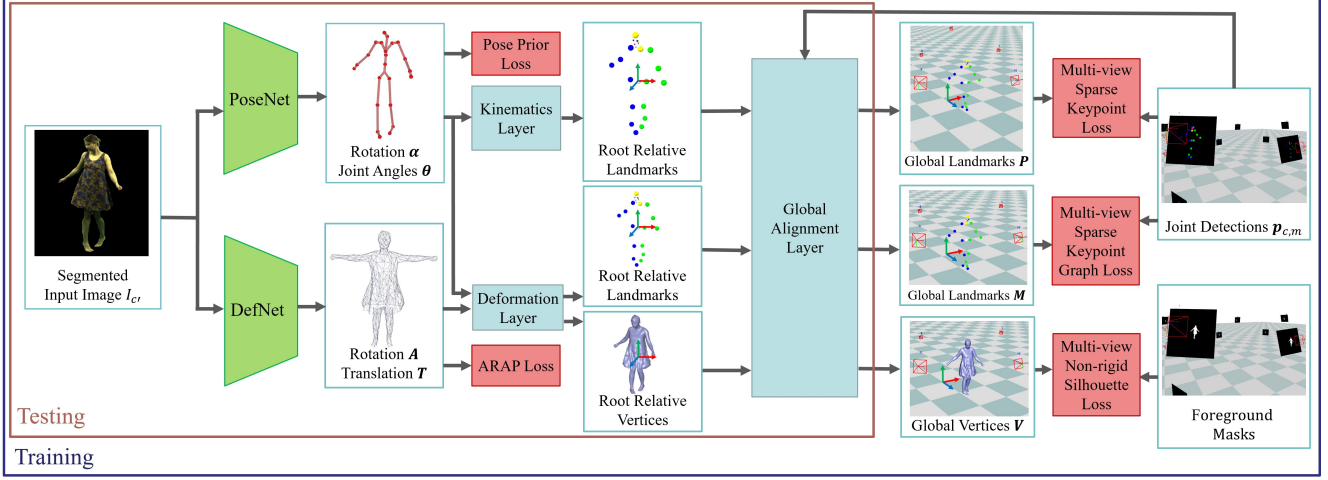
PoseNet

DefNet

Segmented Input Image $I_{c'}$

Rotation $\boldsymbol{\alpha}$ Joint Angles $\boldsymbol{\theta}$

Rotation $\boldsymbol{A}$ Translation $\boldsymbol{T}$

Pose Prior Loss

Kinematics Layer

Deformation Layer

ARAP Loss

Root Relative Landmarks

Root Relative Landmarks

Root Relative Vertices

Global Alignment Layer

Global Landmarks $\boldsymbol{P}$

Global Landmarks $\boldsymbol{M}$

Global Vertices $\boldsymbol{V}$

Multi-view Sparse Keypoint Loss

Multi-view Sparse Keypoint Graph Loss

Multi-view Non-rigid Silhouette Loss

Joint Detections $\boldsymbol{p}_{c,m}$

Foreground Masks

Testing

Training